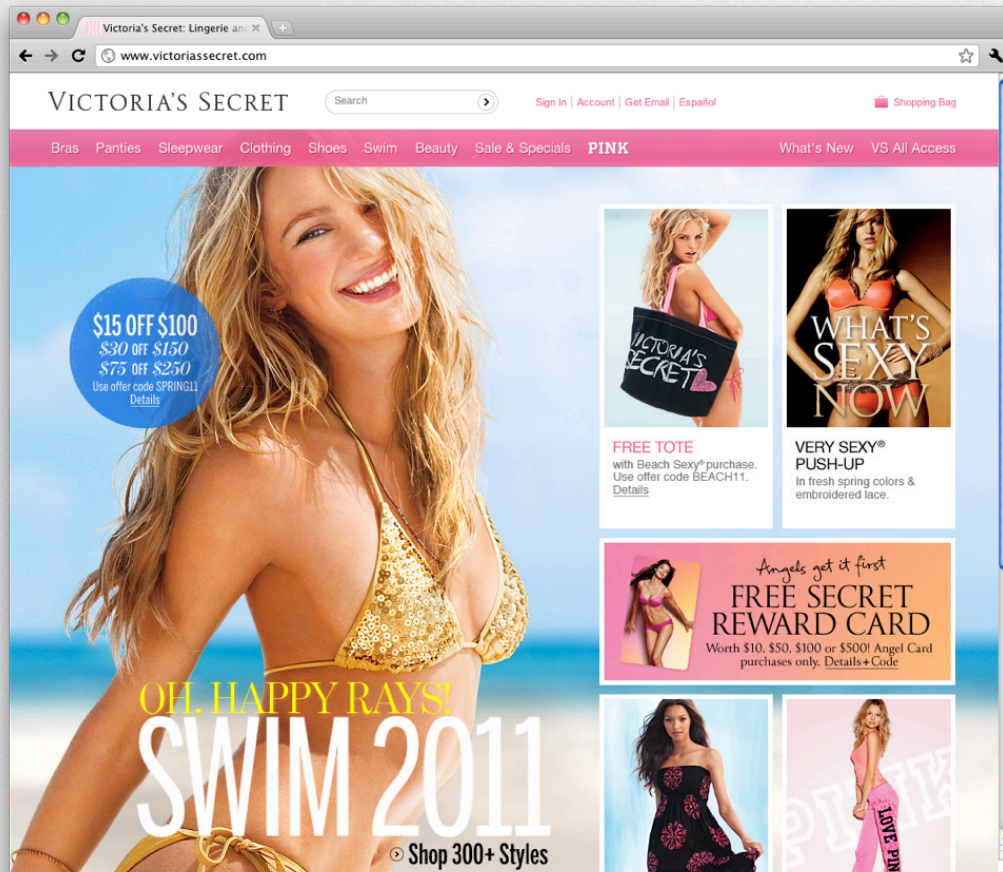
Victoria's Secret: Lingerie an

www.victoriassecret.com

VICTORIA'S SECRET

Search

Sign In | Account | Get Email | Español

Shopping Bag

Bras Panties Sleepwear Clothing Shoes Swim Beauty Sale & Specials PINK What's New VS All Access

$15 OFF $100
$30 OFF $150
$75 OFF $250
Use offer code SPRING11
Details

VICTORIA'S SECRET

FREE TOTE
with Beach Sexy® purchase. Use offer code BEACH11.
Details

WHAT'S SEXY NOW

VERY SEXY® PUSH-UP
In fresh spring colors & embroidered lace.

Angels get it first
FREE SECRET REWARD CARD
Worth $10, $50, $100 or $500! Angel Card purchases only. Details+Code

OH, HAPPY RAYS!
SWIM 2011
Shop 300+ Styles

PINK

LOVE PINK